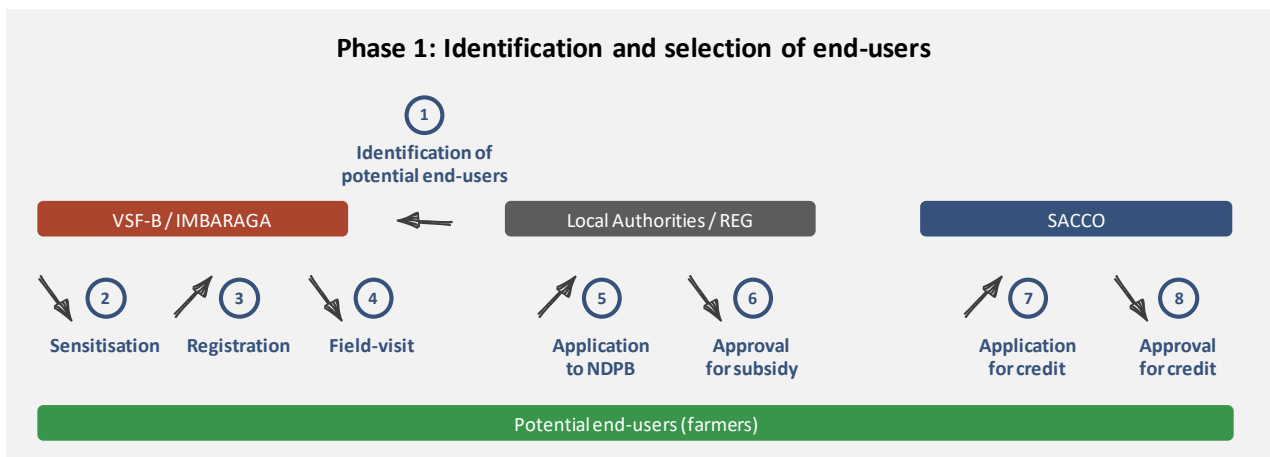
Phase 1: Identification and selection of end-users

1
Identification of potential end-users

VSF-B / IMBARAGA

Local Authorities / REG

SACCO

2
Sensitisation

3
Registration

4
Field-visit

5
Application to NDPB

6
Approval for subsidy

7
Application for credit

8
Approval for credit

Potential end-users (farmers)